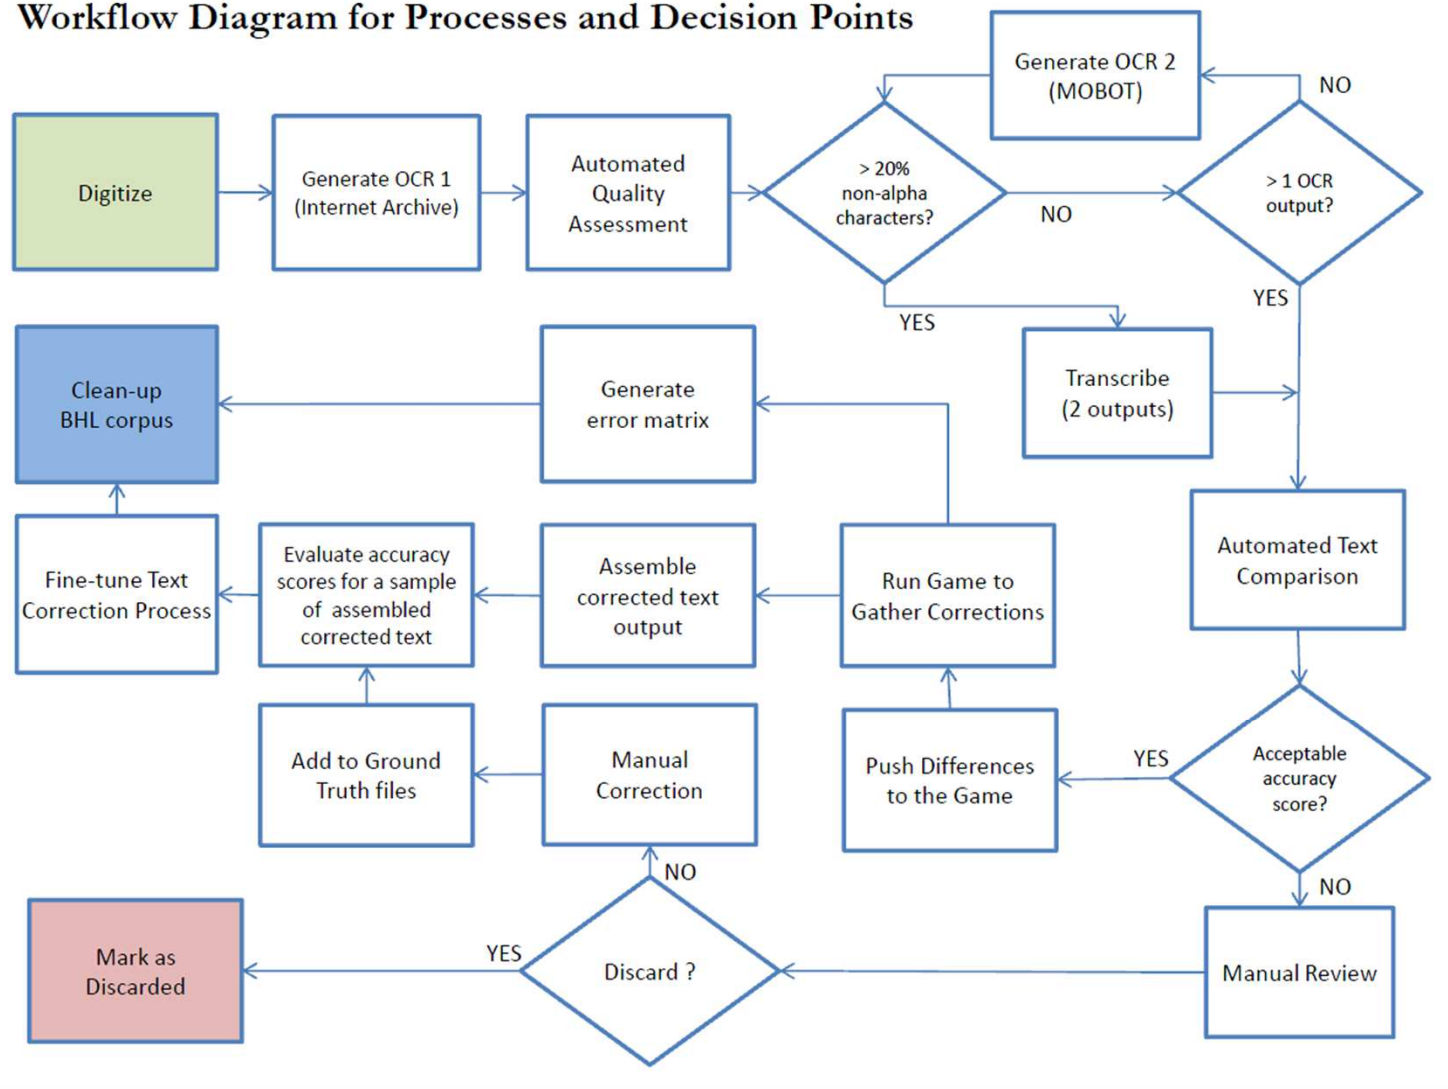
Workflow Diagram for Processes and Decision Points

Digitize

Generate OCR 1 (Internet Archive)

Automated Quality Assessment

> 20% non-alpha characters?

NO

YES

Generate OCR 2 (MOBOT)

NO

> 1 OCR output?

YES

Transcribe (2 outputs)

Automated Text Comparison

Acceptable accuracy score?

YES

NO

Push Differences to the Game

Run Game to Gather Corrections

Generate error matrix

Clean-up BHL corpus

Assemble corrected text output

Evaluate accuracy scores for a sample of assembled corrected text

Fine-tune Text Correction Process

Add to Ground Truth files

Manual Correction

NO

Discard ?

YES

Mark as Discarded

Manual Review